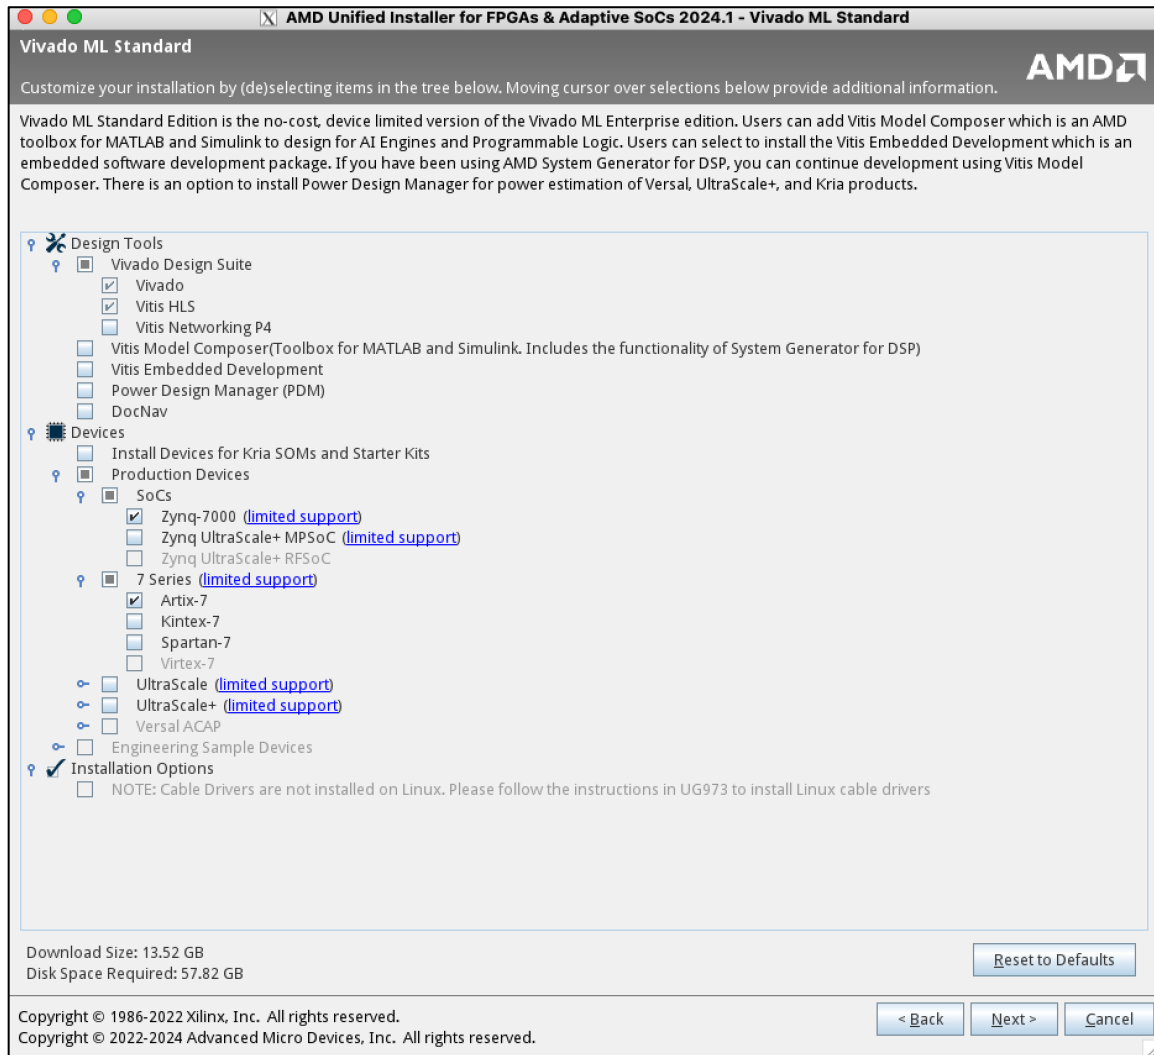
AMD Unified Installer for FPGAs & Adaptive SoCs 2024.1 - Vivado ML Standard

Vivado ML Standard

Customize your installation by (de)selecting items in the tree below. Moving cursor over selections below provide additional information.

AMD

Vivado ML Standard Edition is the no-cost, device limited version of the Vivado ML Enterprise edition. Users can add Vitis Model Composer which is an AMD toolbox for MATLAB and Simulink to design for AI Engines and Programmable Logic. Users can select to install the Vitis Embedded Development which is an embedded software development package. If you have been using AMD System Generator for DSP, you can continue development using Vitis Model Composer. There is an option to install Power Design Manager for power estimation of Versal, UltraScale+, and Kria products.

Design Tools
Vivado Design Suite
Vivado
Vitis HLS
Vitis Networking P4
Vitis Model Composer(Toolbox for MATLAB and Simulink. Includes the functionality of System Generator for DSP)
Vitis Embedded Development
Power Design Manager (PDM)
DocNav
Devices
Install Devices for Kria SOMs and Starter Kits
Production Devices
SoCs
Zynq-7000 (limited support)
Zynq UltraScale+ MPSoC (limited support)
Zynq UltraScale+ RFSoC
7 Series (limited support)
Artix-7
Kintex-7
Spartan-7
Virtex-7
UltraScale (limited support)
UltraScale+ (limited support)
Versal ACAP
Engineering Sample Devices
Installation Options
NOTE: Cable Drivers are not installed on Linux. Please follow the instructions in UG973 to install Linux cable drivers

Download Size: 13.52 GB
Disk Space Required: 57.82 GB

Reset to Defaults

Copyright © 1986-2022 Xilinx, Inc. All rights reserved.
Copyright © 2022-2024 Advanced Micro Devices, Inc. All rights reserved.

< Back
Next >
Cancel